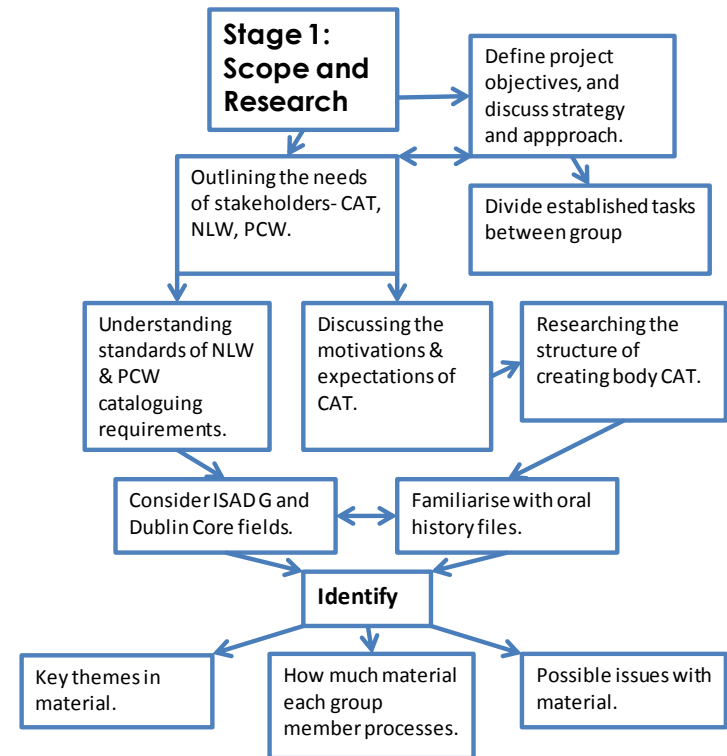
Stage 1: Scope and Research

Define project objectives, and discuss strategy and appproach.

Outlining the needs of stakeholders- CAT, NLW, PCW.

Divide established tasks between group

Understanding standards of NLW & PCW cataloguing requirements.

Discussing the motivations & expectations of CAT.

Researching the structure of creating body CAT.

Consider ISAD G and Dublin Core fields.

Familiarise with oral history files.

Identify

Key themes in material.

How much material each group member processes.

Possible issues with material.